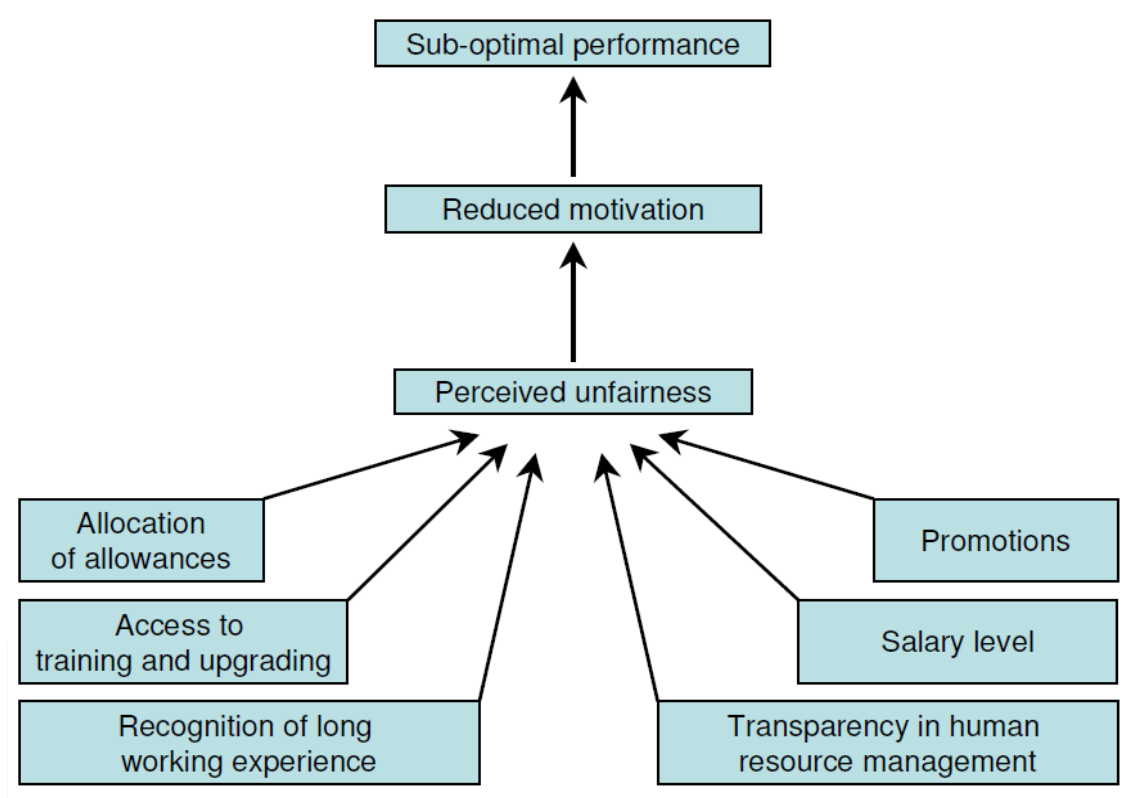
Sub-optimal performance

Reduced motivation

Perceived unfairness

Allocation of allowances

Access to training and upgrading

Recognition of long working experience

Promotions

Salary level

Transparency in human resource management